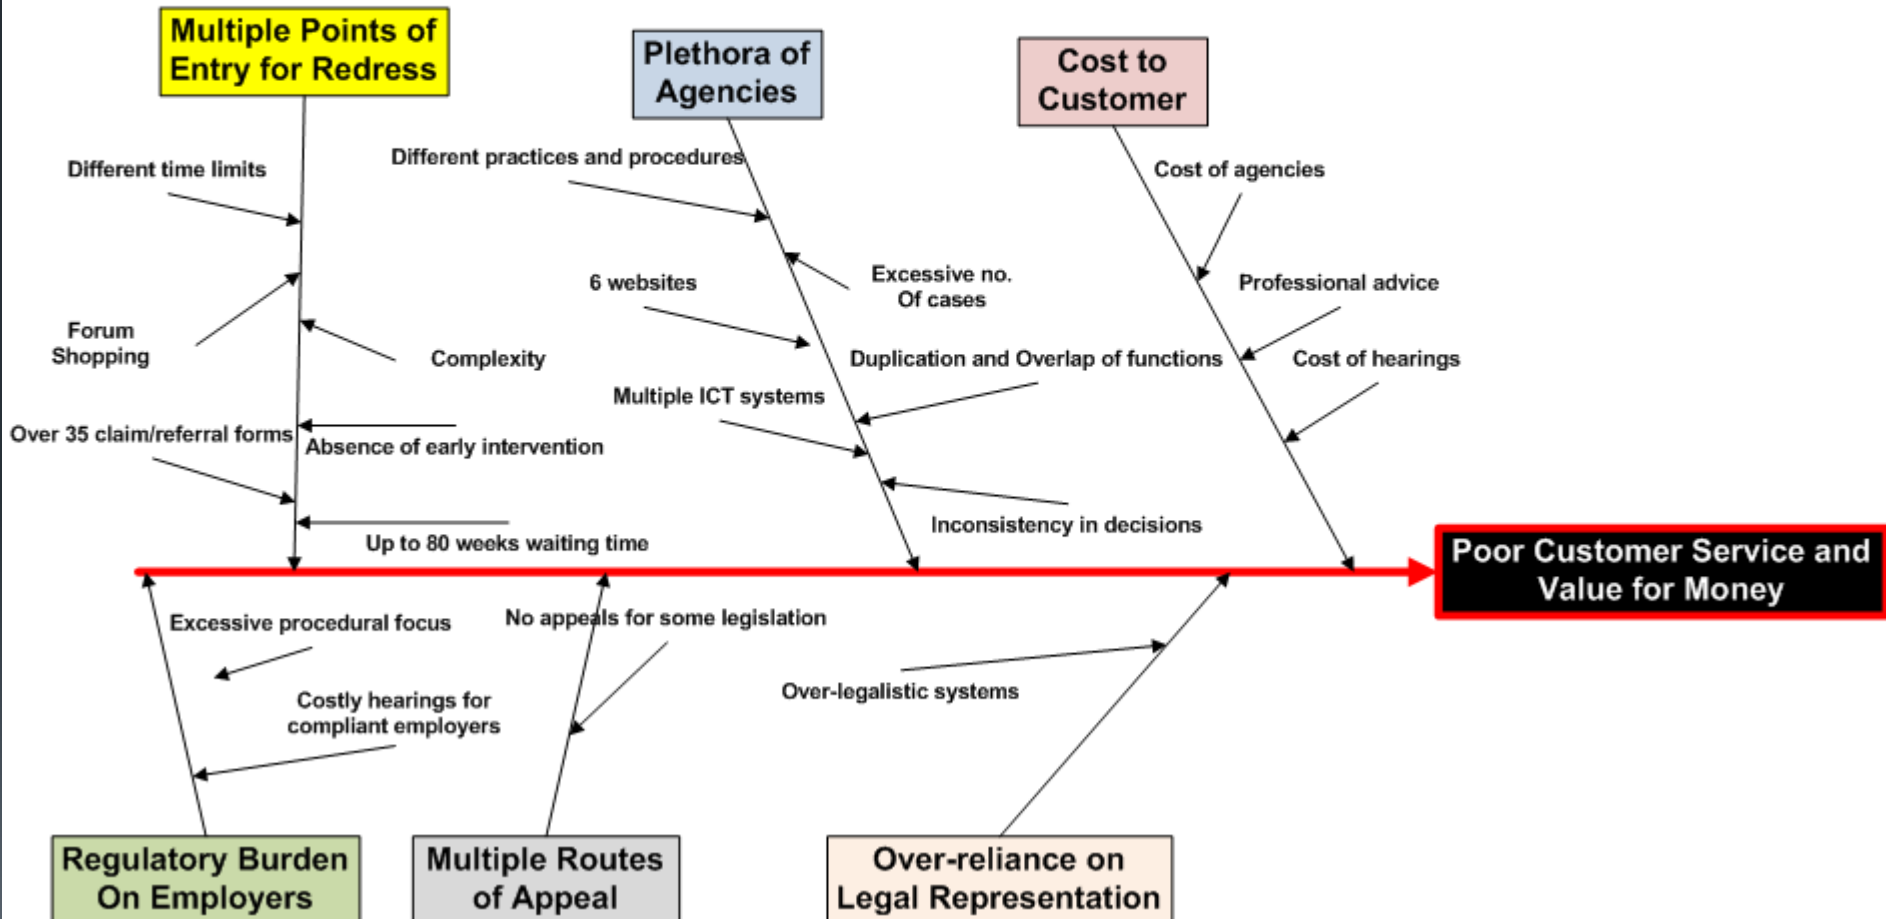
Multiple Points of Entry for Redress

Plethora of Agencies

Cost to Customer

Different time limits

Different practices and procedures

Cost of agencies

Excessive no. Of cases

6 websites

Professional advice

Forum Shopping

Complexity

Duplication and Overlap of functions

Cost of hearings

Multiple ICT systems

Over 35 claim/referral forms

Absence of early intervention

Inconsistency in decisions

Up to 80 weeks waiting time

Poor Customer Service and Value for Money

Excessive procedural focus

No appeals for some legislation

Costly hearings for compliant employers

Over-legalistic systems

Regulatory Burden On Employers

Multiple Routes of Appeal

Over-reliance on Legal Representation